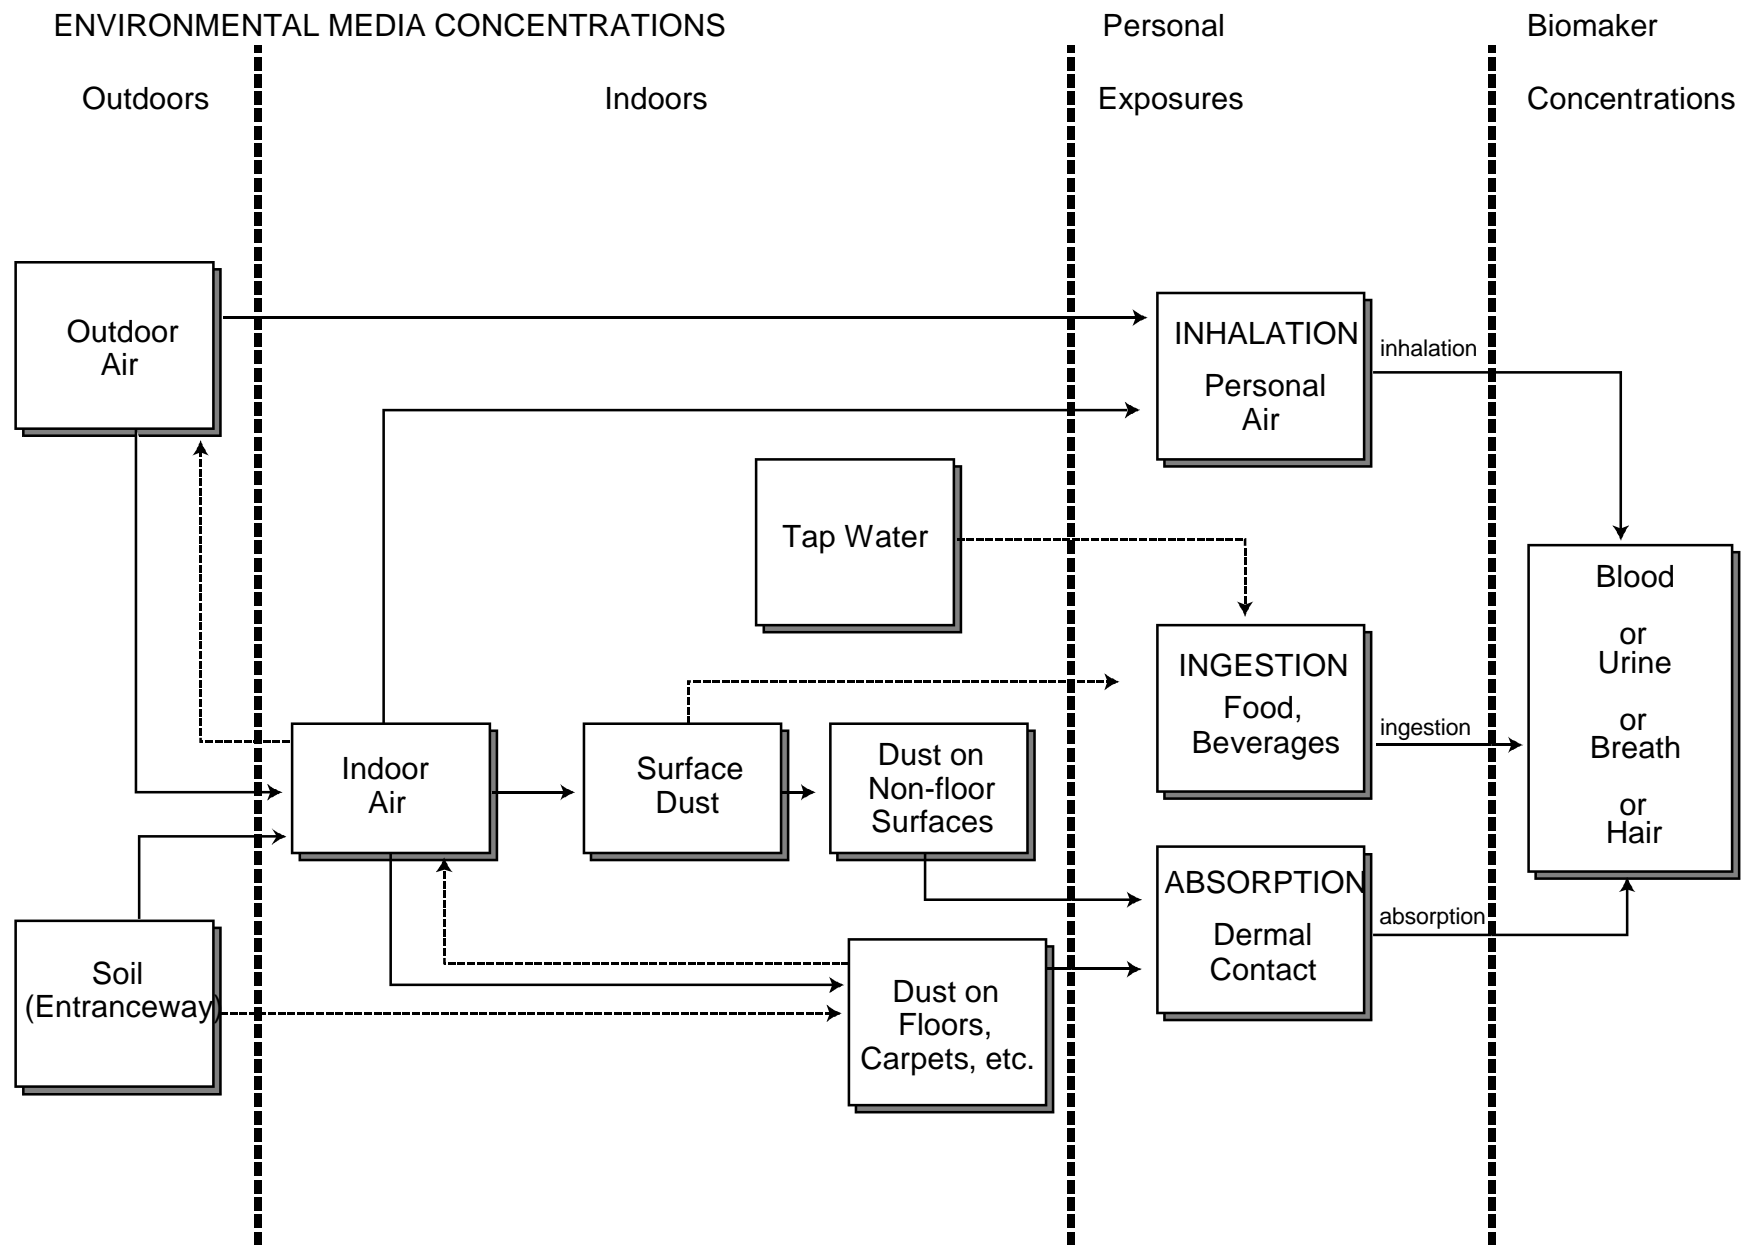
ENVIRONMENTAL MEDIA CONCENTRATIONS

Personal Exposures

Biomaker Concentrations

Outdoors

Indoors

Outdoor Air

INHALATION

Personal Air

inhalation

Tap Water

Blood

or Urine

or Breath

or Hair

INGESTION

Food, Beverages

ingestion

Indoor Air

Surface Dust

Dust on Non-floor Surfaces

ABSORPTION

Dermal Contact

absorption

Soil (Entranceway)

Dust on Floors, Carpets, etc.